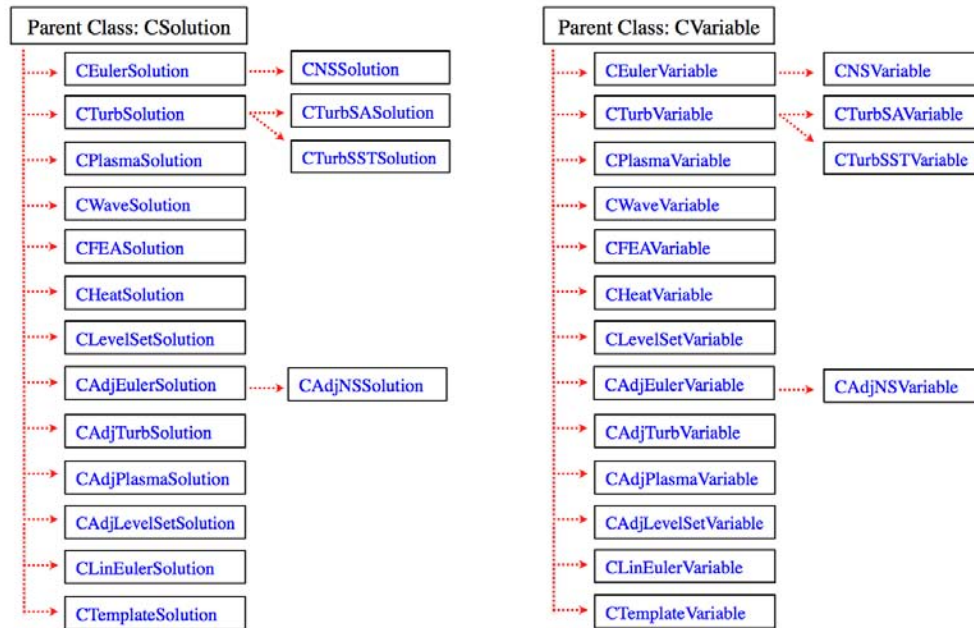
Parent Class: CSolution

CEulerSolution
CNSSolution
CTurbSolution
CTurbSASolution
CTurbSSTSolution
CPlasmaSolution
CWaveSolution
CFEASolution
CHeatSolution
CLevelSetSolution
CAdjEulerSolution
CAdjNSSolution
CAdjTurbSolution
CAdjPlasmaSolution
CAdjLevelSetSolution
CLinEulerSolution
CTemplateSolution

Parent Class: CVariable

CEulerVariable
CNSVariable
CTurbVariable
CTurbSAVariable
CTurbSSTVariable
CPlasmaVariable
CWaveVariable
CFEAVariable
CHeatVariable
CLevelSetVariable
CAdjEulerVariable
CAdjNSVariable
CAdjTurbVariable
CAdjPlasmaVariable
CAdjLevelSetVariable
CLinEulerVariable
CTemplateVariable